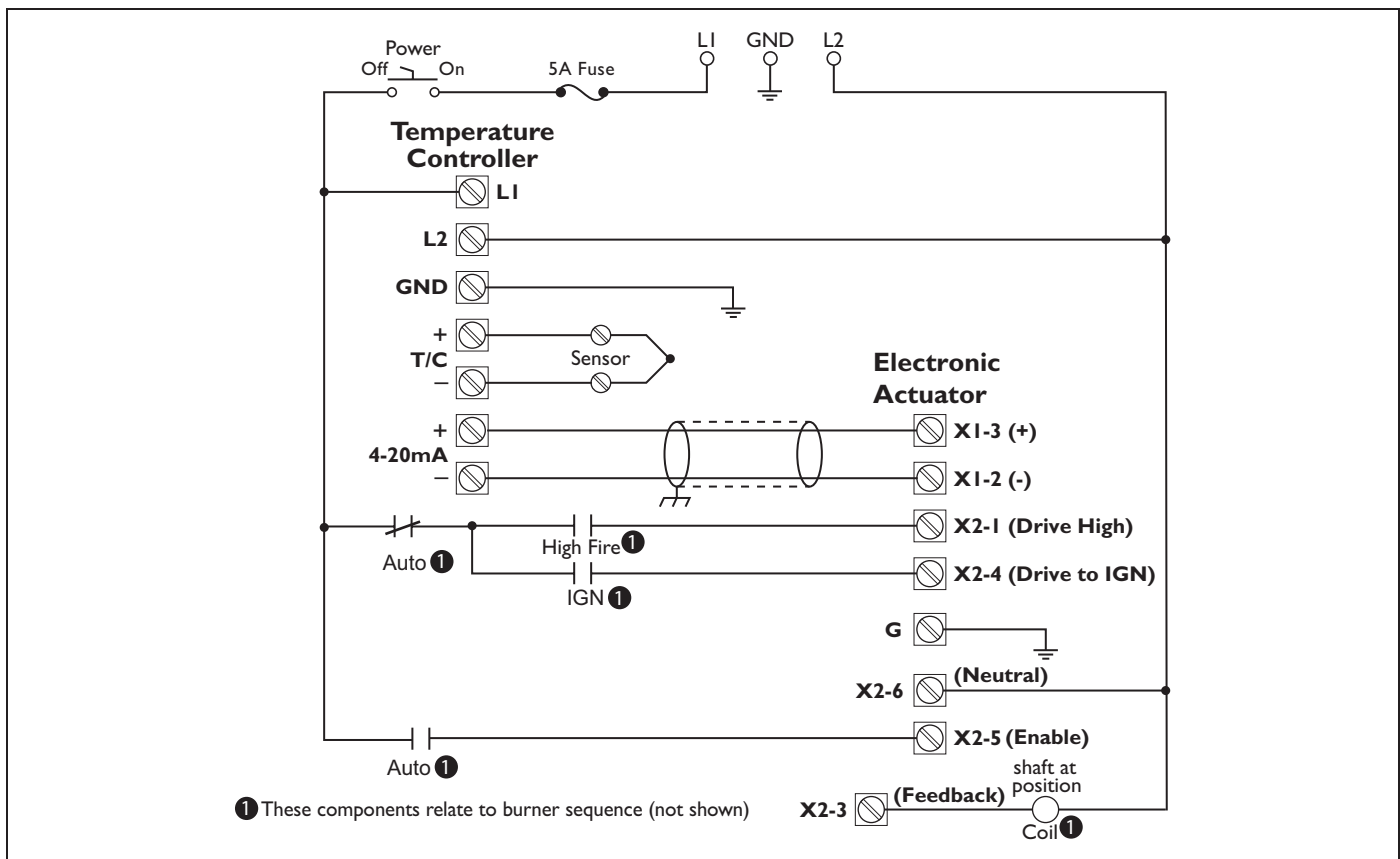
Power
Off On
5A Fuse
L1 GND L2

Temperature Controller
L1
L2
GND
+
T/C
–
Sensor
+
4-20mA
–

Electronic Actuator
X1-3 (+)
X1-2 (-)
X2-1 (Drive High)
X2-4 (Drive to IGN)
G
X2-6 (Neutral)
X2-5 (Enable)

Auto ❶
High Fire ❶
IGN ❶
Auto ❶

X2-3 (Feedback)
shaft at position
Coil ❶

❶ These components relate to burner sequence (not shown)